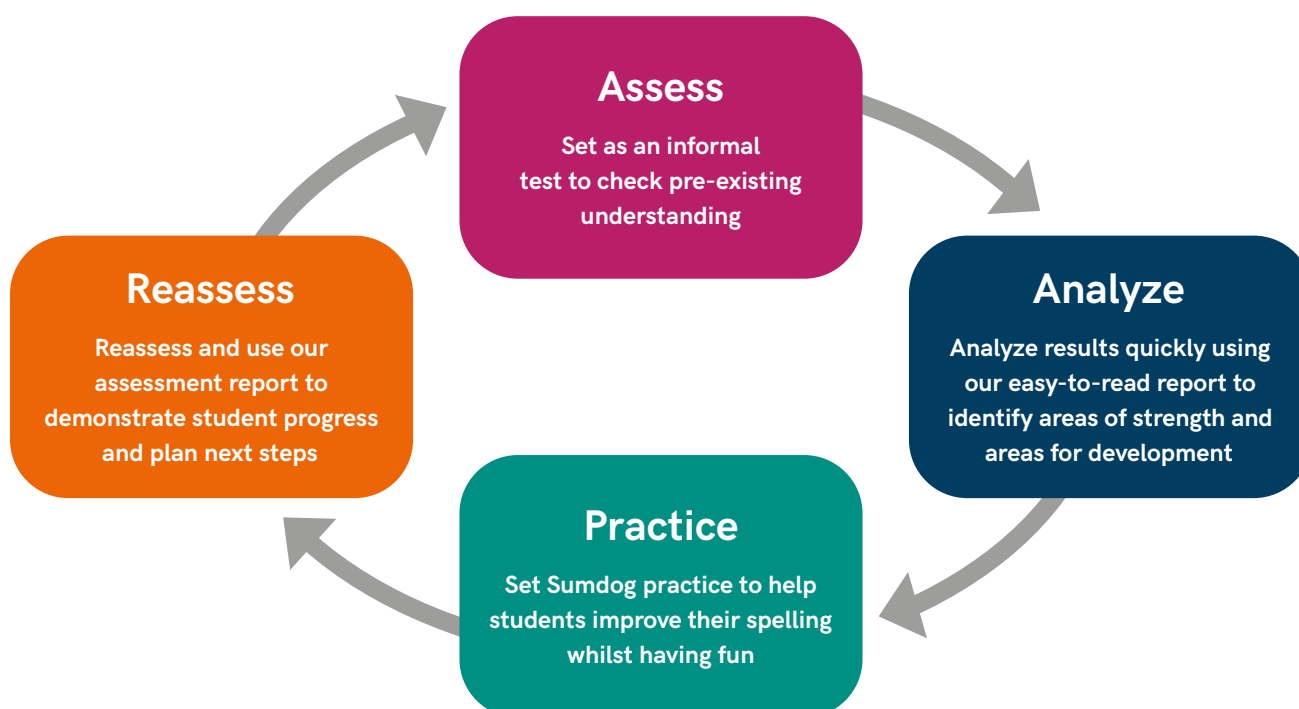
Assess

Set as an informal test to check pre-existing understanding

Analyze

Analyze results quickly using our easy-to-read report to identify areas of strength and areas for development

Practice

Set Sumdog practice to help students improve their spelling whilst having fun

Reassess

Reassess and use our assessment report to demonstrate student progress and plan next steps